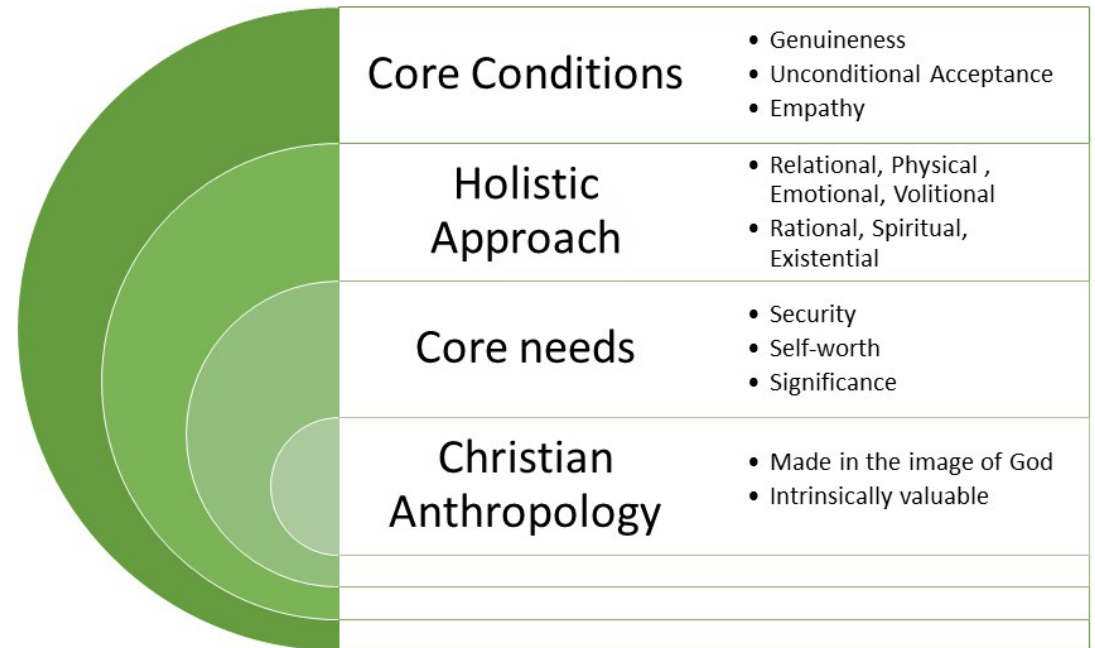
Core Conditions

- Genuineness
- Unconditional Acceptance
- Empathy

Holistic Approach

- Relational, Physical , Emotional, Volitional
- Rational, Spiritual, Existential

Core needs

- Security
- Self-worth
- Significance

Christian Anthropology

- Made in the image of God
- Intrinsically valuable